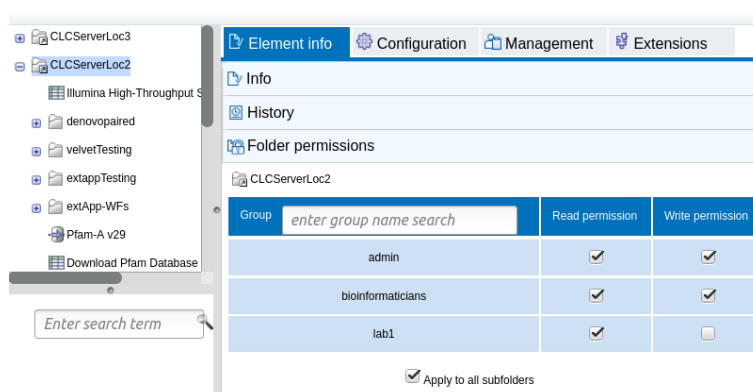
CLCServerLoc3
CLCServerLoc2
Illumina High-Throughput S
denovopaired
velvetTesting
extappTesting
extApp-WFs
Pfam-A v29
Download Pfam Database

Enter search term

Element info
Configuration
Management
Extensions

Info
History
Folder permissions

CLCServerLoc2

| Group enter group name search | Read permission | Write permission |
|---|---|---|
| admin | ☑ | ☑ |
| bioinformaticians | ☑ | ☑ |
| lab1 | ☑ | ☐ |

☑ Apply to all subfolders